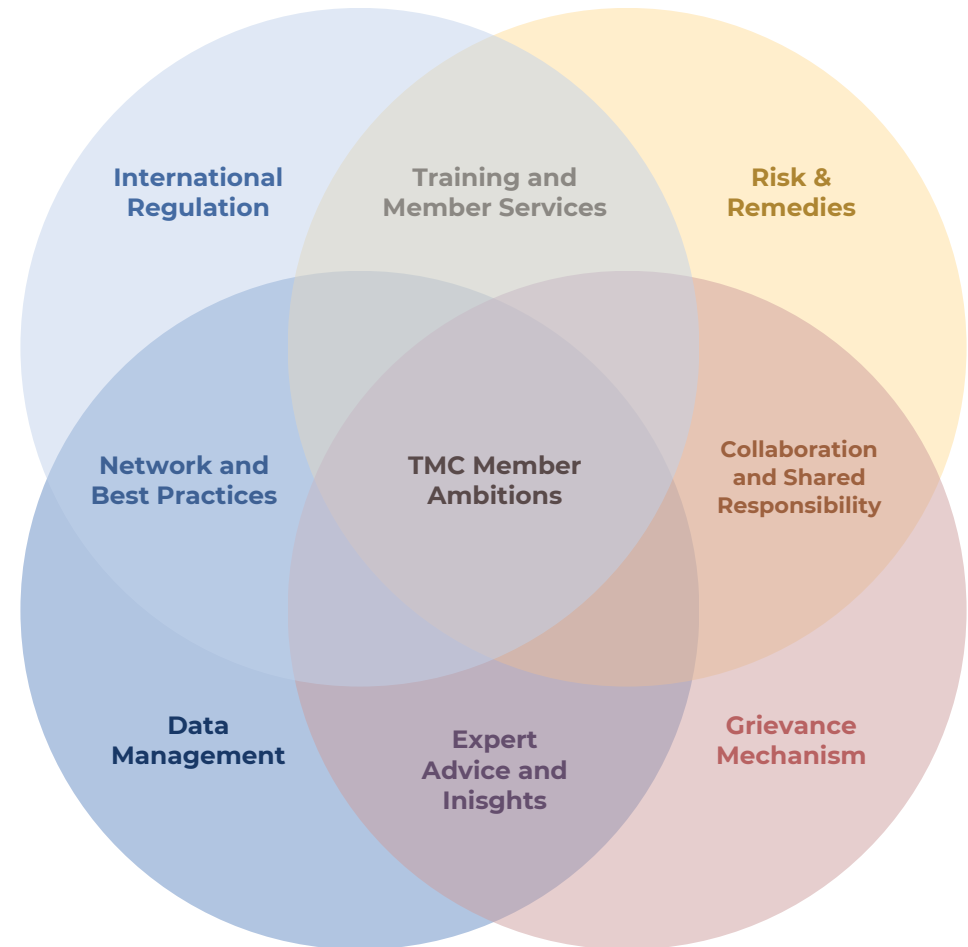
International Regulation

Training and Member Services

Risk & Remedies

Network and Best Practices

TMC Member Ambitions

Collaboration and Shared Responsibility

Data Management

Expert Advice and Inisghts

Grievance Mechanism